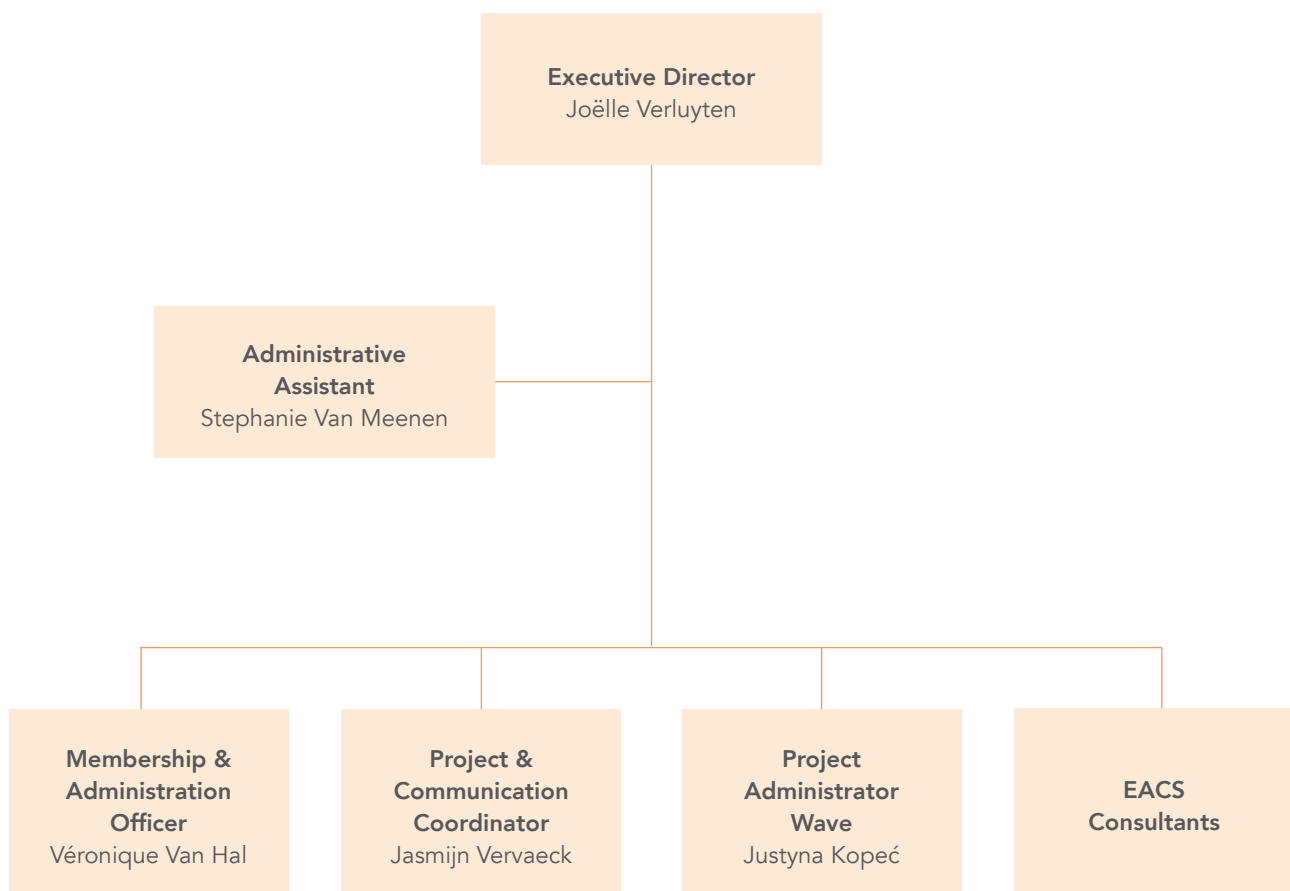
Executive Director
Joëlle Verluyten

Administrative Assistant
Stephanie Van Meenen

Membership & Administration Officer
Véronique Van Hal

Project & Communication Coordinator
Jasmijn Vervaeck

Project Administrator Wave
Justyna Kopeć

EACS Consultants